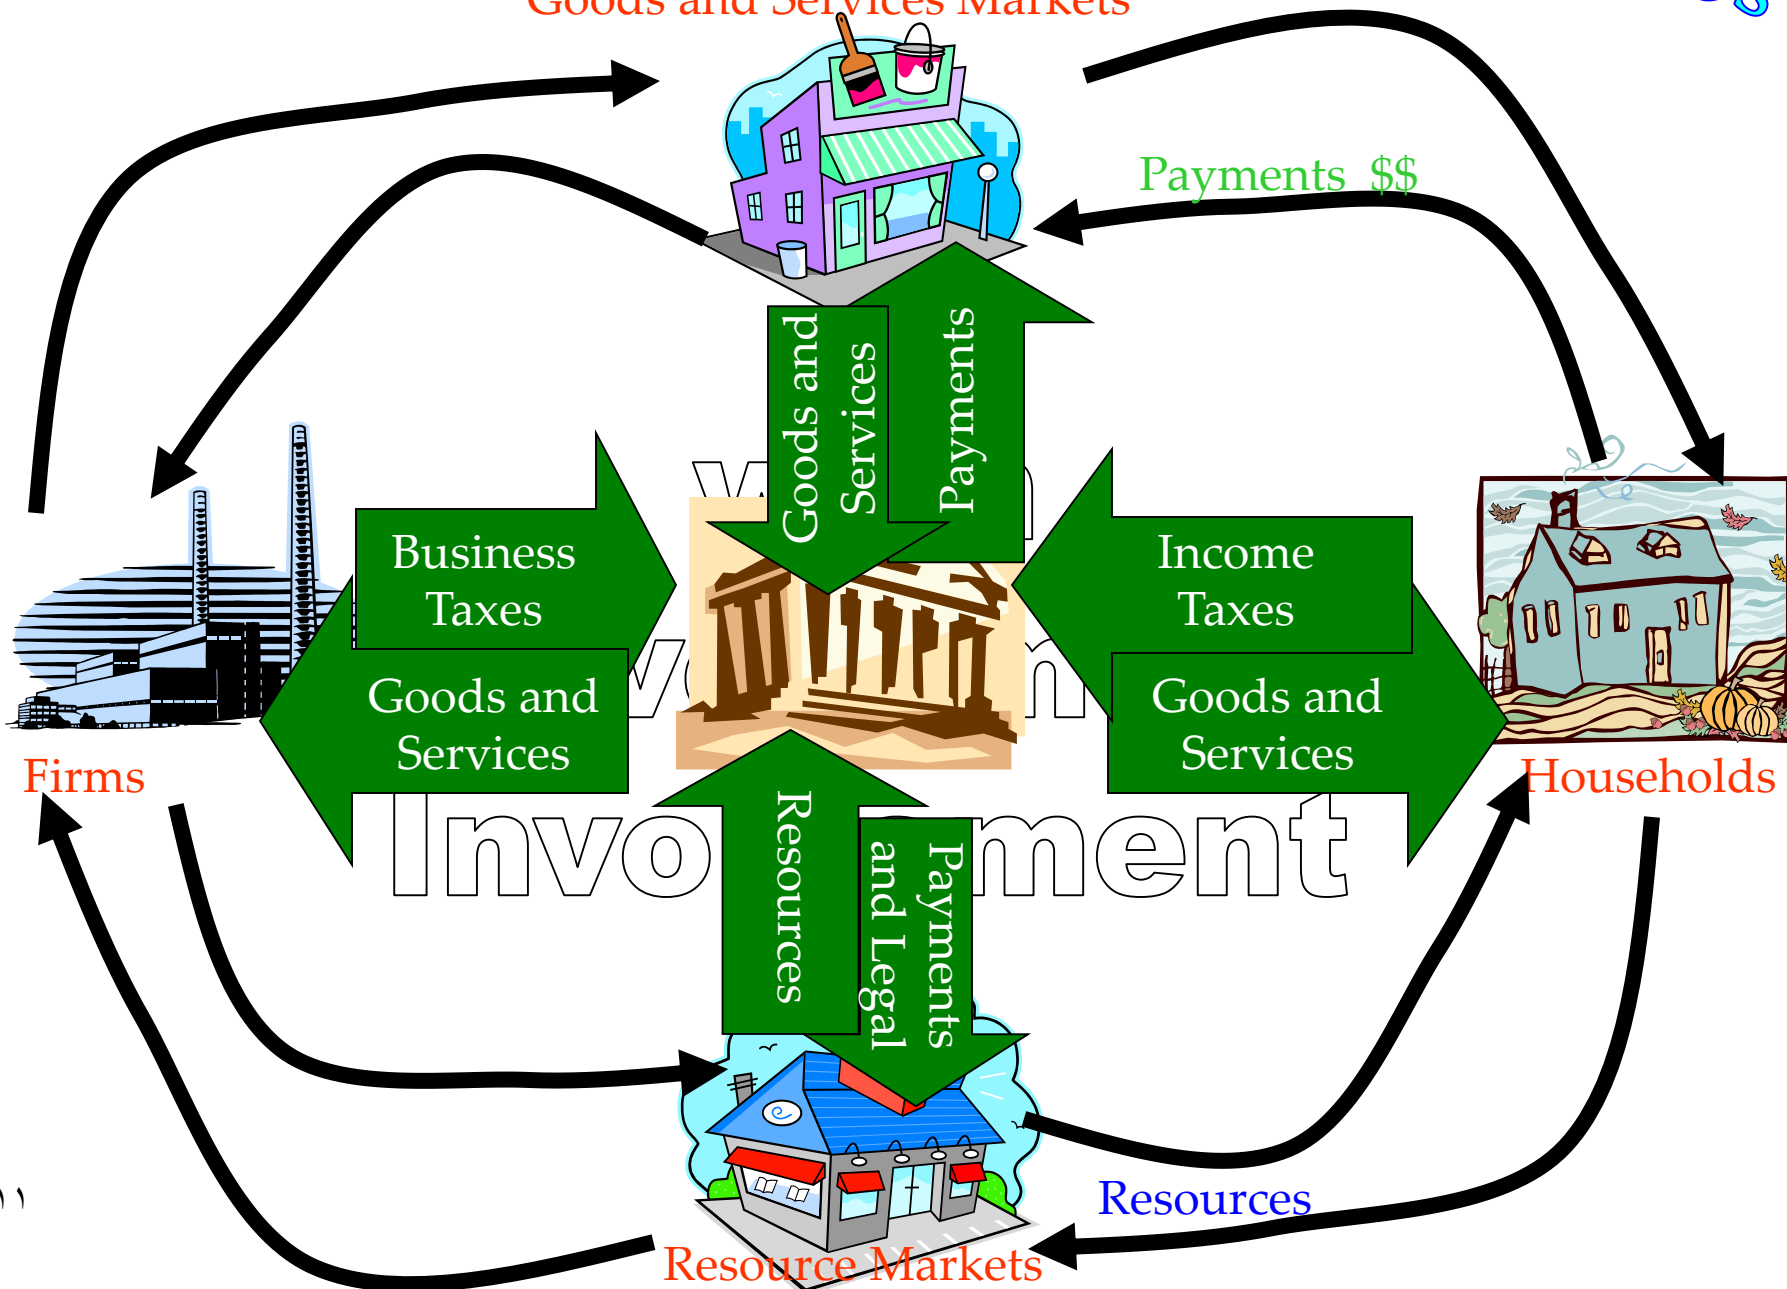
Goods and Services Markets

Payments $$

Goods and Services

Payments

Business Taxes

Goods and Services

Income Taxes

Goods and Services

Firms

Households

Involvement

Resources

Payments and Legal

Resources

Resource Markets